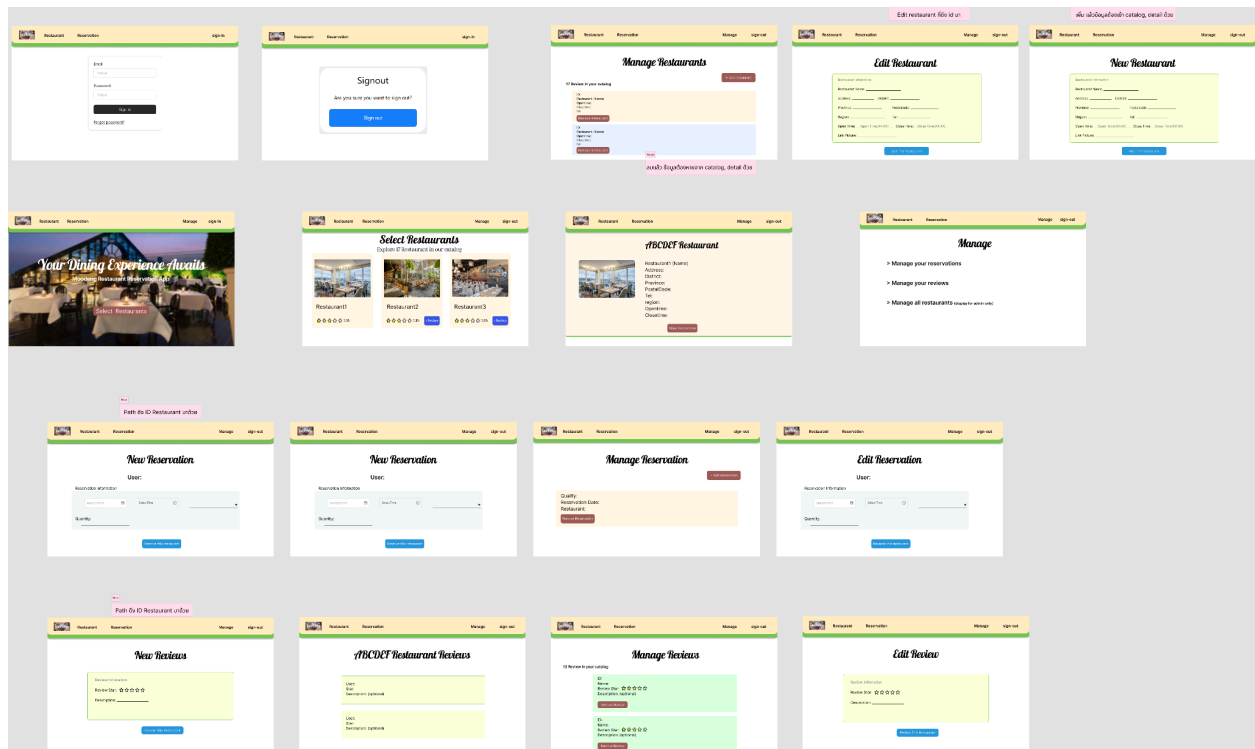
Restaurant Reservation sign-in

Email
Password
Sign in
Forgot password?

Restaurant Reservation sign-in

Signout
Are you sure you want to sign out?
Sign out

Restaurant Reservation Manage sign-out

Manage Restaurants
+ Add Restaurant
17 Review in your catalog
ID:
Restaurant Name:
OpenTime:
CloseTime:
Remove Restaurant
ID:
Restaurant Name:
OpenTime:
CloseTime:
Remove Restaurant

ลบแล้ว ข้อมูลต้องหายจาก catalog, detail ด้วย

Edit restaurant ก็ยัง id มา

Restaurant Reservation Manage sign-out

Edit Restaurant
Restaurant Information
Restaurant Name:
Address: District:
Province: PostalCode:
Region: Tel:
Open Time: Close Time:
Link Picture:
Edit This Restaurant

เพิ่ม แล้วข้อมูลต้องเข้า catalog, detail ด้วย

Restaurant Reservation Manage sign-out

New Restaurant
Restaurant Information
Restaurant Name:
Address: District:
Province: PostalCode:
Region: Tel:
Open Time: Close Time:
Link Picture:
Add This Restaurant

Restaurant Reservation Manage sign-in

Your Dining Experience Awaits
Mooking Restaurant Reservation App
Select Restaurants

Restaurant Reservation Manage sign-out

Select Restaurants
Explore 17 Restaurant in our catalog
Restaurant1
Restaurant2
Restaurant3
+ Review
+ Review
+ Review

Restaurant Reservation Manage sign-out

ABCDEF Restaurant
Restaurant1 (Name)
Address:
District:
Province:
PostalCode:
Tel:
region:
OpenTime:
CloseTime:
Make Reservation

Restaurant Reservation Manage sign-out

Manage
> Manage your reservations
> Manage your reviews
> Manage all restaurants (Display for admin only)

Path ถึง ID Restaurant มาด้วย

Restaurant Reservation Manage sign-out

New Reservation
User:
Reservation information
Quantity:
Reserve this restaurant

Restaurant Reservation Manage sign-out

New Reservation
User:
Reservation information
Quantity:
Reserve this restaurant

Restaurant Reservation Manage sign-out

Manage Reservation
+ Add reservation
Quality:
Reservation Date:
Restaurant:
Remove Reservation

Restaurant Reservation Manage sign-out

Edit Reservation
User:
Reservation information
Quantity:
Reserve this restaurant

Path ถึง ID Restaurant มาด้วย

Restaurant Reservation Manage sign-out

New Reviews
Review Information
Review Star: ☆☆☆☆☆
Description:
Review this Restaurant

Restaurant Reservation Manage sign-out

ABCDEF Restaurant Reviews
User:
Star:
Description: (optional)
User:
Star:
Description: (optional)

Restaurant Reservation Manage sign-out

Manage Reviews
10 Review in your catalog
ID:
Name:
Review Star: ☆☆☆☆☆
Description (optional)
Remove Review
ID:
Name:
Review Star: ☆☆☆☆☆
Description (optional)
Remove Review

Restaurant Reservation Manage sign-out

Edit Review
Review information
Review Star: ☆☆☆☆☆
Description:
Review this Restaurant